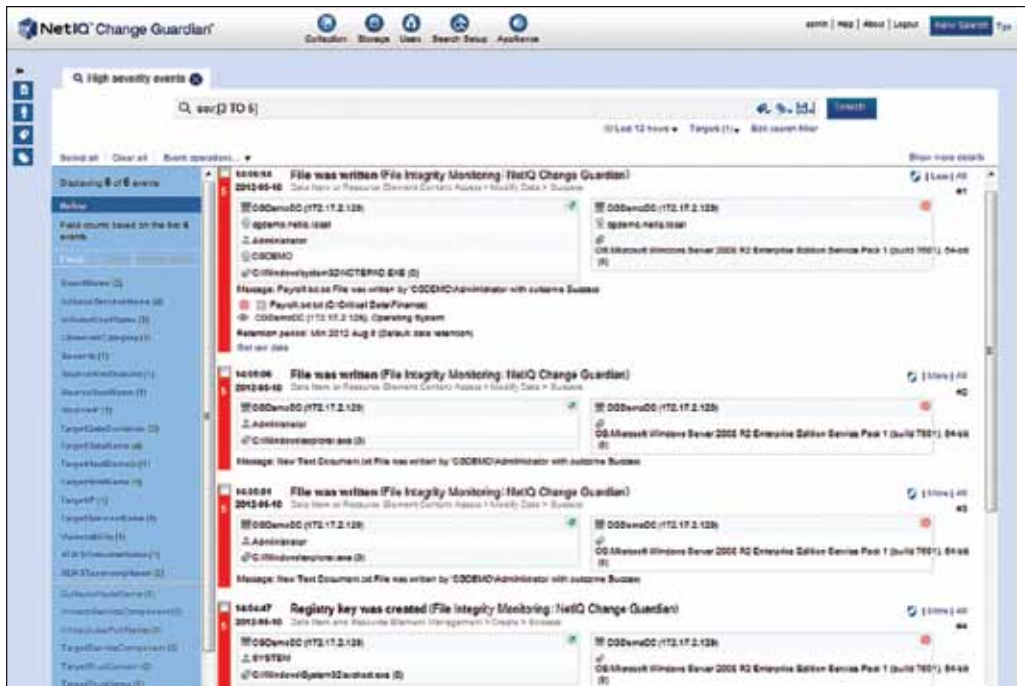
NetIQ Change Guardian

Collection Storage Users Search Setup Appliance

admin | Help | About | Logout New Search Tips

High severity events

sev:[3 TO 5]

Search

Last 12 hours ▾ Targets (1) ▾ Edit search filter

Select all Clear all Event operations... ▾

Show more details

Displaying 6 of 6 events

Refine

Field counts based on the first 6 events

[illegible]

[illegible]

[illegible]

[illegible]

Severity (1)

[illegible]

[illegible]

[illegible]

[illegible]

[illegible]

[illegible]

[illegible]

TargetIP (1)

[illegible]

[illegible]

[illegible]

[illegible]

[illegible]

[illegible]

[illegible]

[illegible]

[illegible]

14:05:54 File was written (File Integrity Monitoring: NetIQ Change Guardian)
2012-05-10 Data Item or Resource Element Content Access > Modify Data > Success

DSDemoDC (172.17.2.128)
qademo.netiq.local
Administrator
DSDEMO
C:\Windows\system32\NOTEPAD.EXE (0)

DSDemoDC (172.17.2.128)
qademo.netiq.local
OS:Microsoft Windows Server 2008 R2 Enterprise Edition Service Pack 1 (build 7601), 64-bit (0)

Message: Payroll.txt.txt File was written by 'DSDEMO\Administrator' with outcome Success
Payroll.txt.txt (C:\Critical Data\Finance)
DSDemoDC (172.17.2.128), Operating System
Retention period: Mon 2012 Aug 6 (Default data retention)
Set raw data

14:05:06 File was written (File Integrity Monitoring: NetIQ Change Guardian)
2012-05-10 Data Item or Resource Element Content Access > Modify Data > Success

DSDemoDC (172.17.2.128)
Administrator
C:\Windows\explorer.exe (0)

DSDemoDC (172.17.2.128)
OS:Microsoft Windows Server 2008 R2 Enterprise Edition Service Pack 1 (build 7601), 64-bit (0)

Message: New Text Document.txt File was written by 'DSDEMO\Administrator' with outcome Success

14:05:01 File was written (File Integrity Monitoring: NetIQ Change Guardian)
2012-05-10 Data Item or Resource Element Content Access > Modify Data > Success

DSDemoDC (172.17.2.128)
Administrator
C:\Windows\explorer.exe (0)

DSDemoDC (172.17.2.128)
OS:Microsoft Windows Server 2008 R2 Enterprise Edition Service Pack 1 (build 7601), 64-bit (0)

Message: New Text Document.txt File was written by 'DSDEMO\Administrator' with outcome Success

14:04:47 Registry key was created (File Integrity Monitoring: NetIQ Change Guardian)
2012-05-10 Data Item and Resource Element Management > Create > Success

DSDemoDC (172.17.2.128)
SYSTEM
C:\Windows\System32\svchost.exe (0)

DSDemoDC (172.17.2.128)
OS:Microsoft Windows Server 2008 R2 Enterprise Edition Service Pack 1 (build 7601), 64-bit (0)